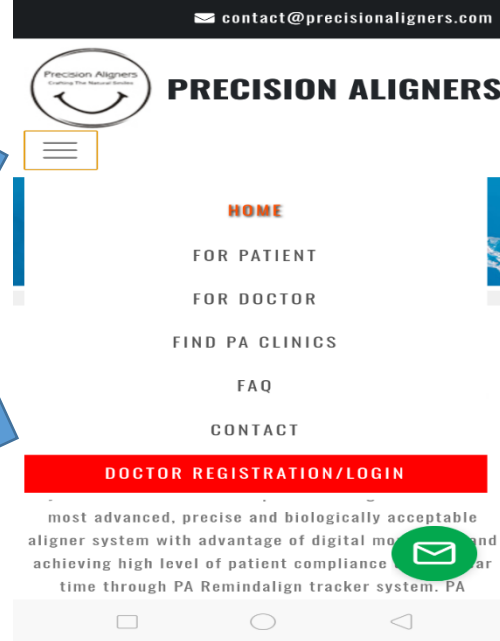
contact@precisionaligners.com

Precision Aligners
Crafting The Natural Smiles

PRECISION ALIGNERS

HOME

FOR PATIENT

FOR DOCTOR

FIND PA CLINICS

FAQ

CONTACT

DOCTOR REGISTRATION/LOGIN

most advanced, precise and biologically acceptable aligner system with advantage of digital mo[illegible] and achieving high level of patient compliance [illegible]ar time through PA Remindalign tracker system. PA